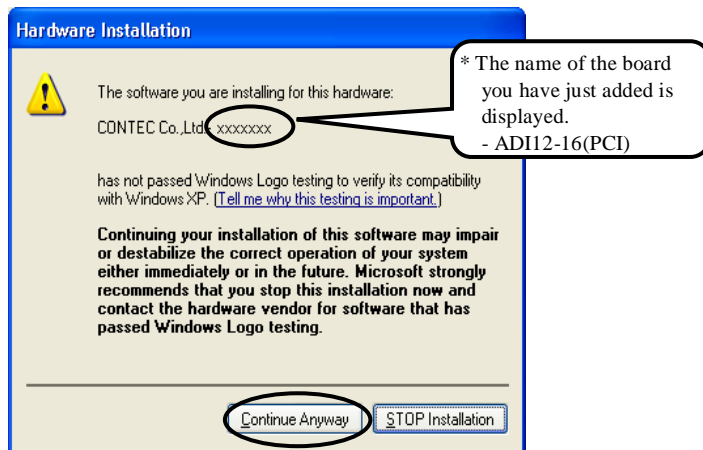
Hardware Installation

The software you are installing for this hardware:

CONTEC Co.,Ltd. xxxxxxx

* The name of the board you have just added is displayed.
- ADI12-16(PCI)

has not passed Windows Logo testing to verify its compatibility with Windows XP. (Tell me why this testing is important.)

Continuing your installation of this software may impair or destabilize the correct operation of your system either immediately or in the future. Microsoft strongly recommends that you stop this installation now and contact the hardware vendor for software that has passed Windows Logo testing.

Continue Anyway | STOP Installation